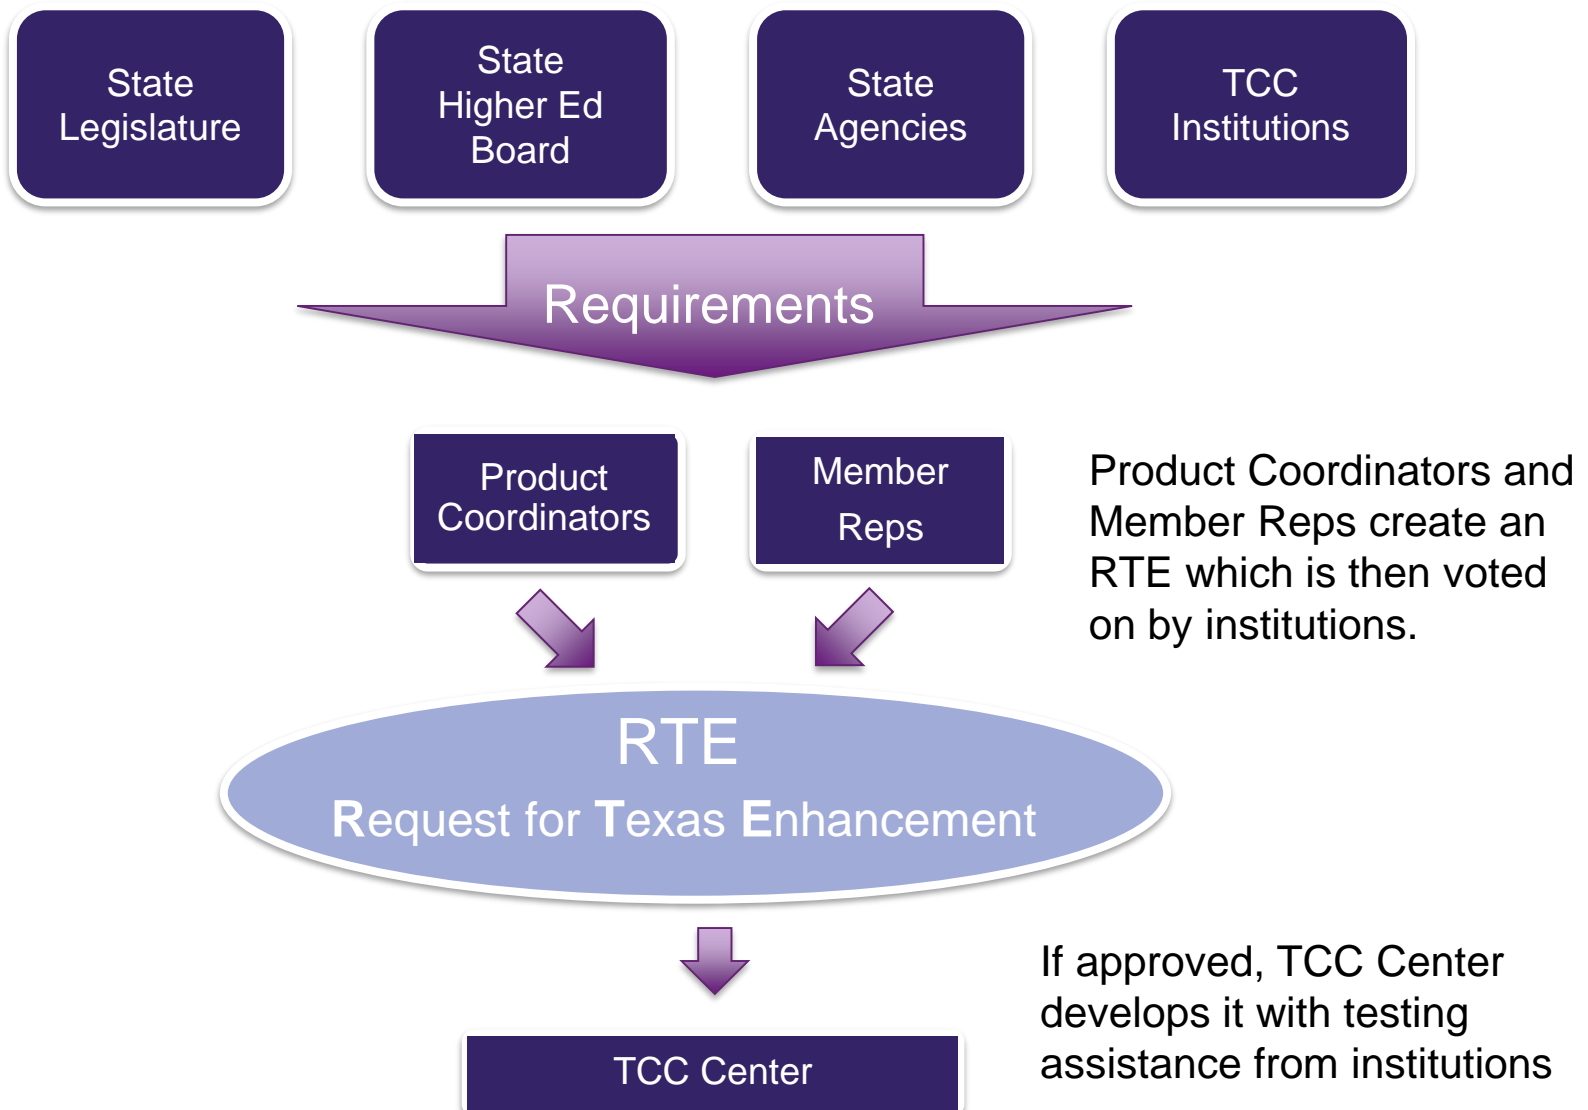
State Legislature

State Higher Ed Board

State Agencies

TCC Institutions

Requirements

Product Coordinators

Member Reps

Product Coordinators and Member Reps create an RTE which is then voted on by institutions.

RTE
Request for Texas Enhancement

If approved, TCC Center develops it with testing assistance from institutions

TCC Center